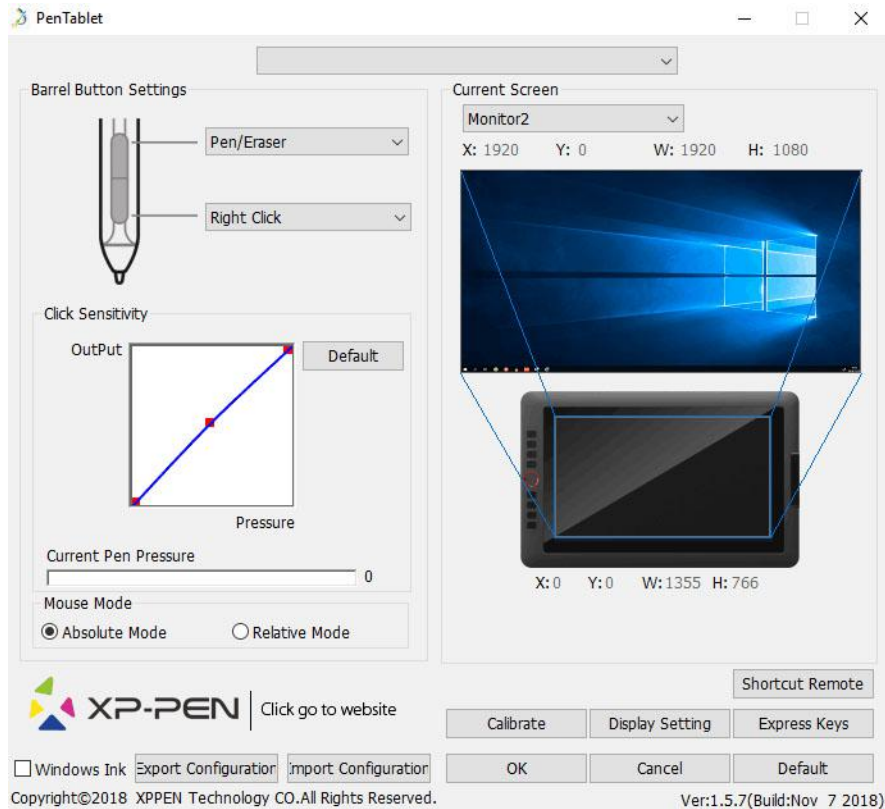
PenTablet

Barrel Button Settings

Pen/Eraser

Right Click

Click Sensitivity

OutPut

Default

Pressure

Current Pen Pressure

0

Mouse Mode

Absolute Mode

Relative Mode

Current Screen

Monitor2

X: 1920 Y: 0 W: 1920 H: 1080

X: 0 Y: 0 W: 1355 H: 766

Shortcut Remote

XP-PEN

Click go to website

Calibrate

Display Setting

Express Keys

Windows Ink

Export Configuratior

Import Configuratior

OK

Cancel

Default

Copyright©2018 XPPEN Technology CO.All Rights Reserved.

Ver:1.5.7(Build:Nov 7 2018)